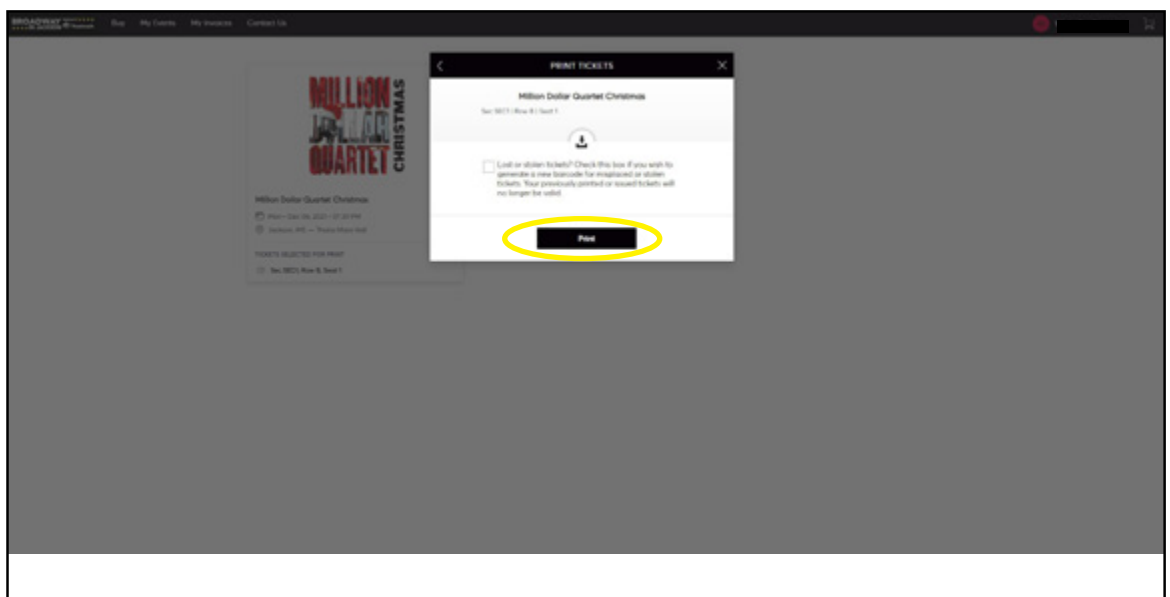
BROADWAY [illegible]

Buy My Events My Invoices Contact Us

MILLION DOLLAR QUARTET CHRISTMAS

Million Dollar Quartet Christmas

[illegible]

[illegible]

TICKETS SELECTED FOR PRINT

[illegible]

PRINT TICKETS

Million Dollar Quartet Christmas

Sec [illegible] | Row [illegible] | Seat 1

Lost or stolen tickets? Check this box if you wish to generate a new barcode for misplaced or stolen tickets. Your previously printed or issued tickets will no longer be valid.

Print